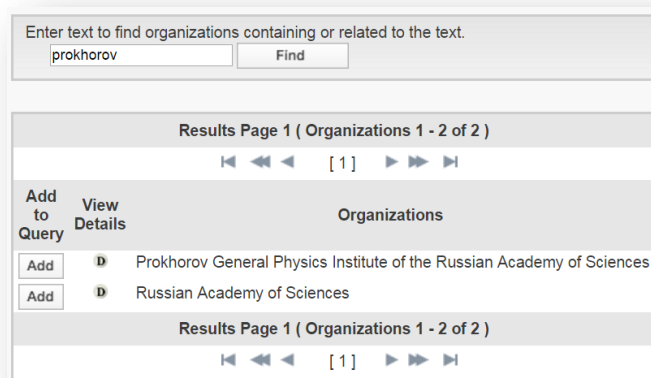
Enter text to find organizations containing or related to the text.

prokhorov

Find

Results Page 1 ( Organizations 1 - 2 of 2 )

[ 1 ]

| Add to Query | View Details | Organizations |
|---|---|---|
| Add | D | Prokhorov General Physics Institute of the Russian Academy of Sciences |
| Add | D | Russian Academy of Sciences |

Results Page 1 ( Organizations 1 - 2 of 2 )

[ 1 ]